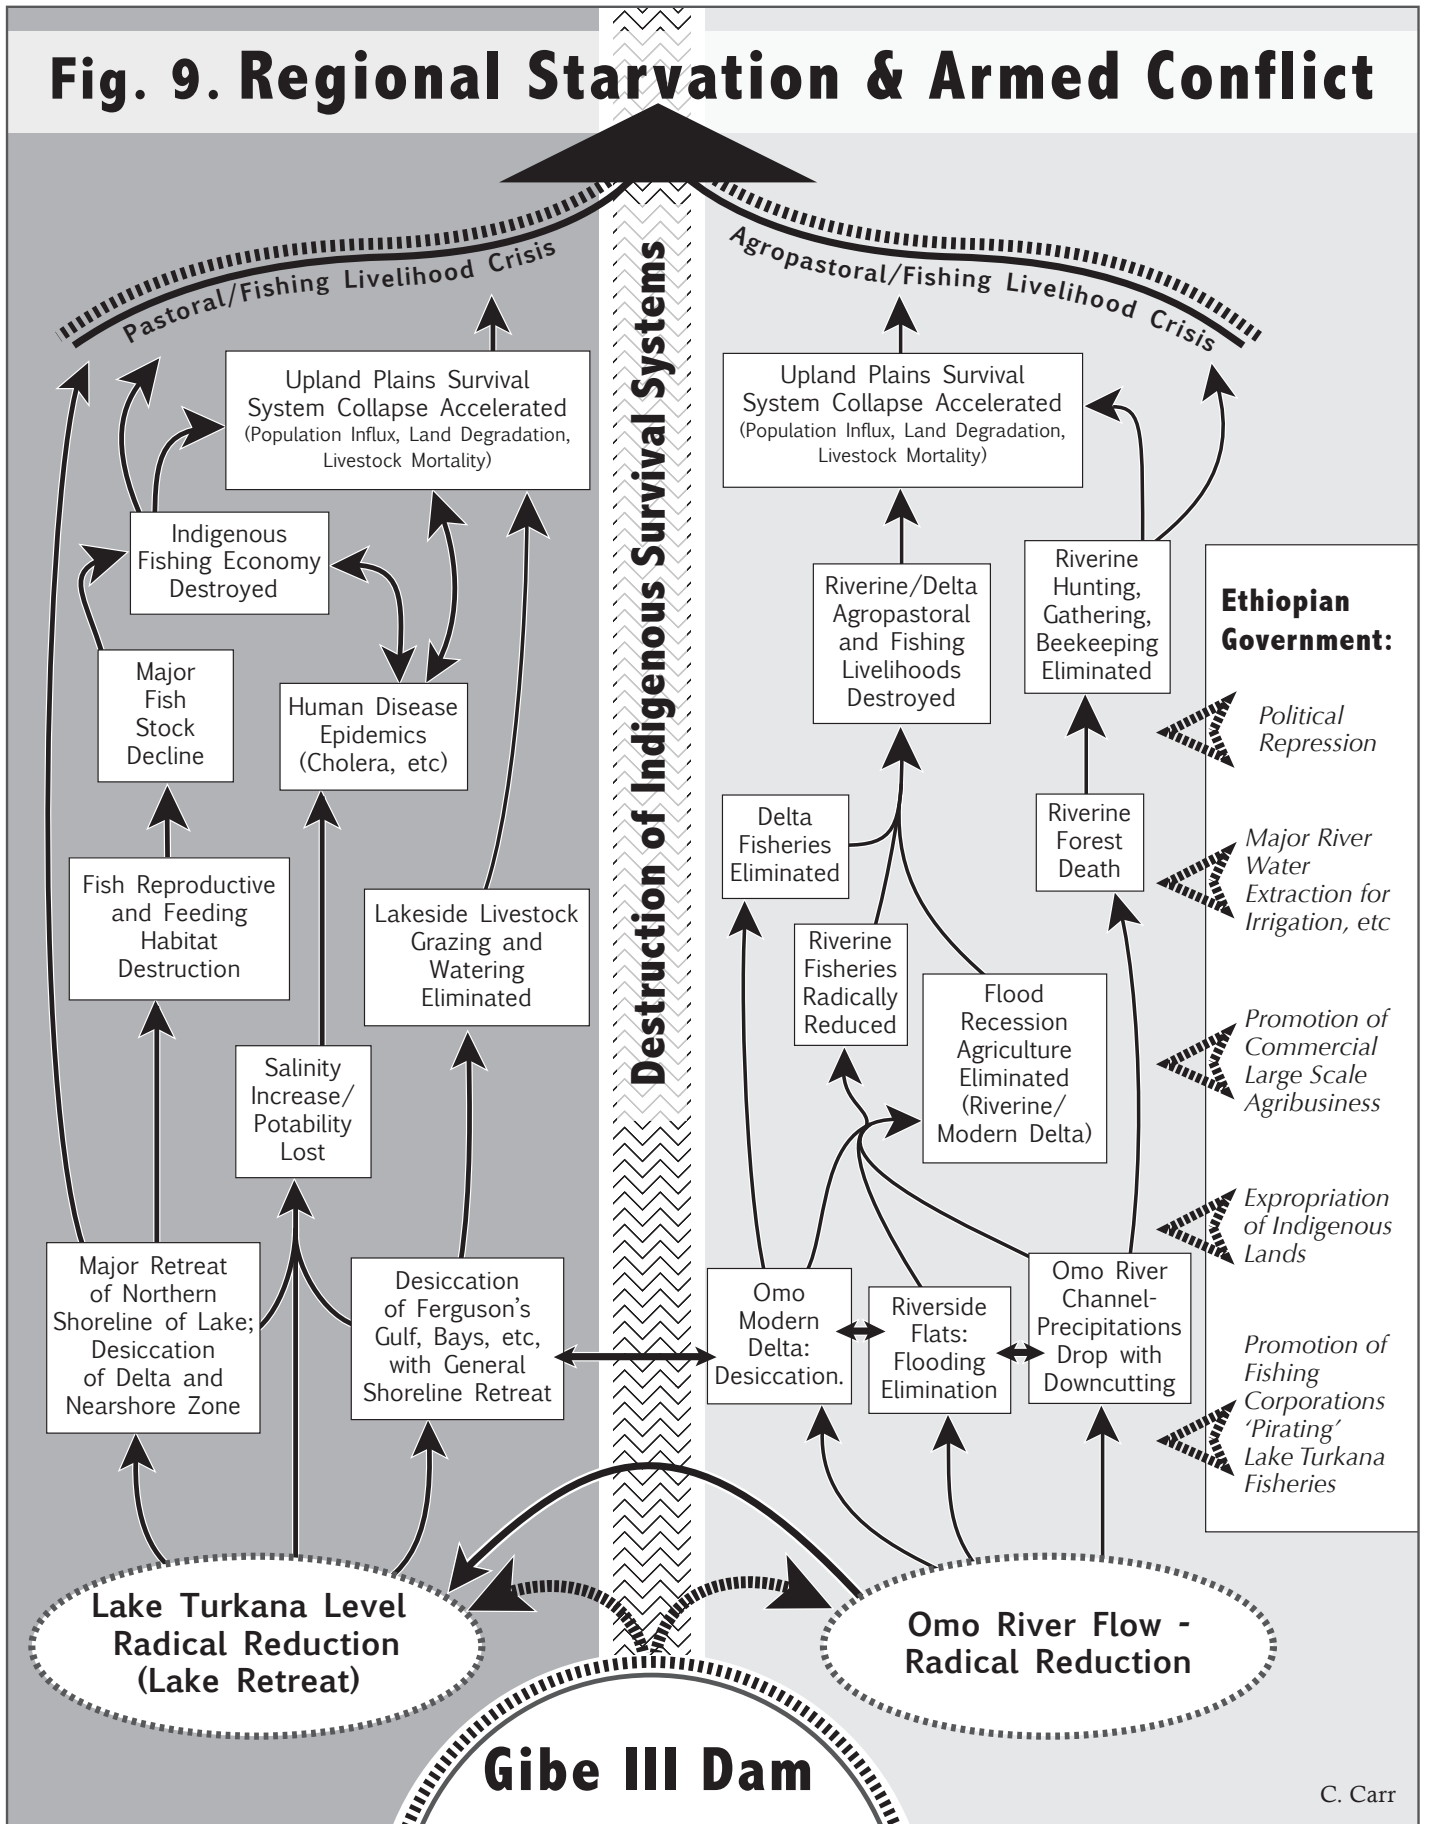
Fig. 9. Regional Starvation & Armed Conflict

Pastoral/Fishing Livelihood Crisis

Agropastoral/Fishing Livelihood Crisis

Destruction of Indigenous Survival Systems

Upland Plains Survival System Collapse Accelerated (Population Influx, Land Degradation, Livestock Mortality)

Indigenous Fishing Economy Destroyed

Major Fish Stock Decline

Human Disease Epidemics (Cholera, etc)

Fish Reproductive and Feeding Habitat Destruction

Lakeside Livestock Grazing and Watering Eliminated

Salinity Increase/ Potability Lost

Major Retreat of Northern Shoreline of Lake; Desiccation of Delta and Nearshore Zone

Desiccation of Ferguson's Gulf, Bays, etc, with General Shoreline Retreat

Upland Plains Survival System Collapse Accelerated (Population Influx, Land Degradation, Livestock Mortality)

Riverine/Delta Agropastoral and Fishing Livelihoods Destroyed

Riverine Hunting, Gathering, Beekeeping Eliminated

Delta Fisheries Eliminated

Riverine Forest Death

Riverine Fisheries Radically Reduced

Flood Recession Agriculture Eliminated (Riverine/ Modern Delta)

Omo Modern Delta: Desiccation.

Riverside Flats: Flooding Elimination

Omo River Channel-Precipitations Drop with Downcutting

Ethiopian Government:

Political Repression

Major River Water Extraction for Irrigation, etc

Promotion of Commercial Large Scale Agribusiness

Expropriation of Indigenous Lands

Promotion of Fishing Corporations 'Pirating' Lake Turkana Fisheries

Lake Turkana Level Radical Reduction (Lake Retreat)

Omo River Flow - Radical Reduction

Gibe III Dam

C. Carr